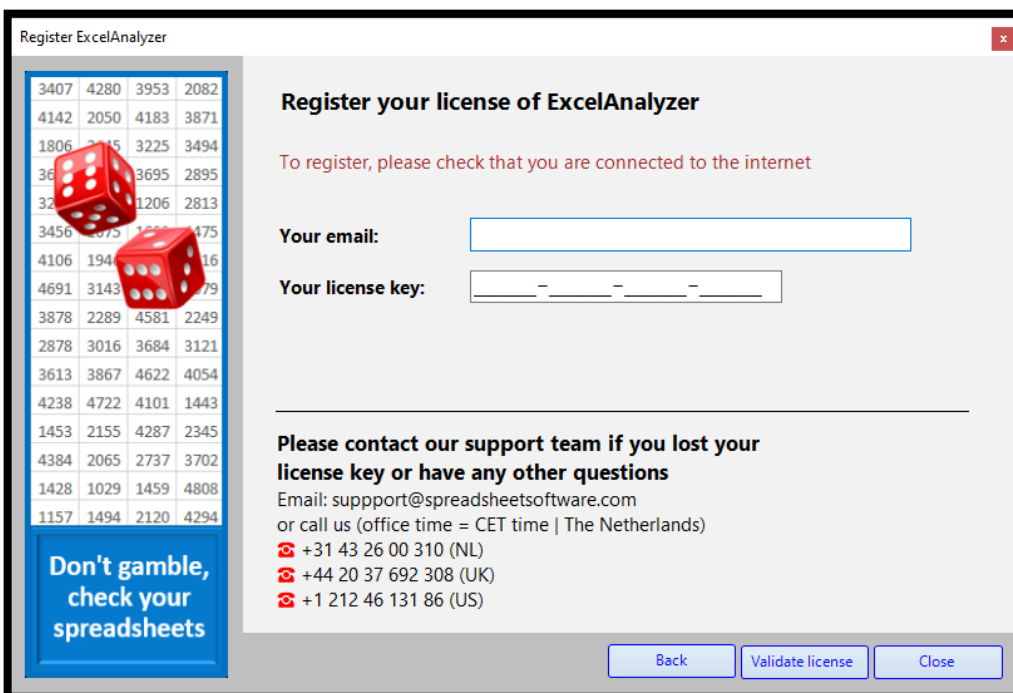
Register ExcelAnalyzer

x

| 3407 | 4280 | 3953 | 2082 |
|---|---|---|---|
| 4142 | 2050 | 4183 | 3871 |
| 1806 | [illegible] | 3225 | 3494 |
| 36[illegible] | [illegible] | 3695 | 2895 |
| 32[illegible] | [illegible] | 1206 | 2813 |
| 3456 | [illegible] | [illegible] | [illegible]475 |
| 4106 | 194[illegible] | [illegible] | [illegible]16 |
| 4691 | 3143 | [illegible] | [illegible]79 |
| 3878 | 2289 | 4581 | 2249 |
| 2878 | 3016 | 3684 | 3121 |
| 3613 | 3867 | 4622 | 4054 |
| 4238 | 4722 | 4101 | 1443 |
| 1453 | 2155 | 4287 | 2345 |
| 4384 | 2065 | 2737 | 3702 |
| 1428 | 1029 | 1459 | 4808 |
| 1157 | 1494 | 2120 | 4294 |

Don't gamble, check your spreadsheets

Register your license of ExcelAnalyzer

To register, please check that you are connected to the internet

Your email:

Your license key: ______–______–______–______

Please contact our support team if you lost your license key or have any other questions

Email: suppport@spreadsheetsoftware.com

or call us (office time = CET time | The Netherlands)

☎ +31 43 26 00 310 (NL)

☎ +44 20 37 692 308 (UK)

☎ +1 212 46 131 86 (US)

Back

Validate license

Close